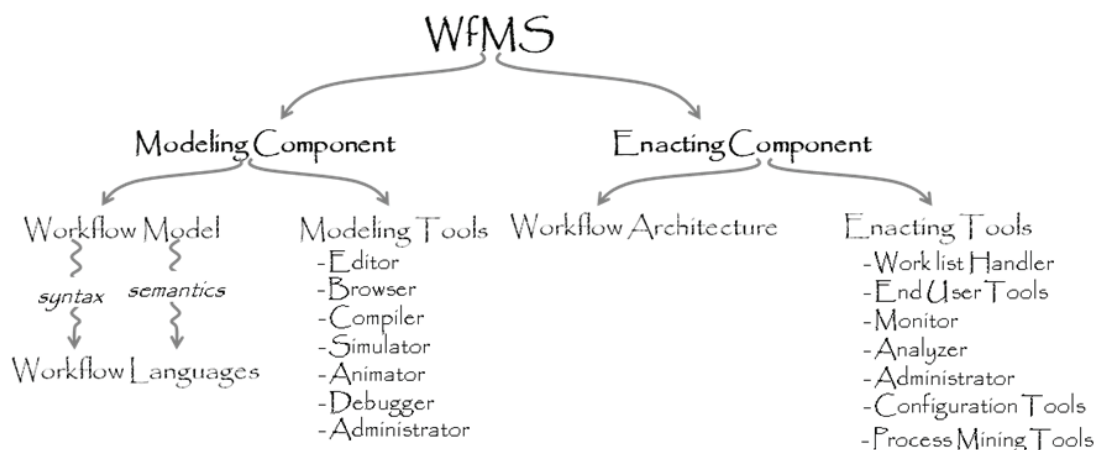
WfMS

Modeling Component

Enacting Component

Workflow Model

syntax

semantics

Workflow Languages

Modeling Tools
- Editor
- Browser
- Compiler
- Simulator
- Animator
- Debugger
- Administrator

Workflow Architecture

Enacting Tools
- Work list Handler
- End User Tools
- Monitor
- Analyzer
- Administrator
- Configuration Tools
- Process Mining Tools